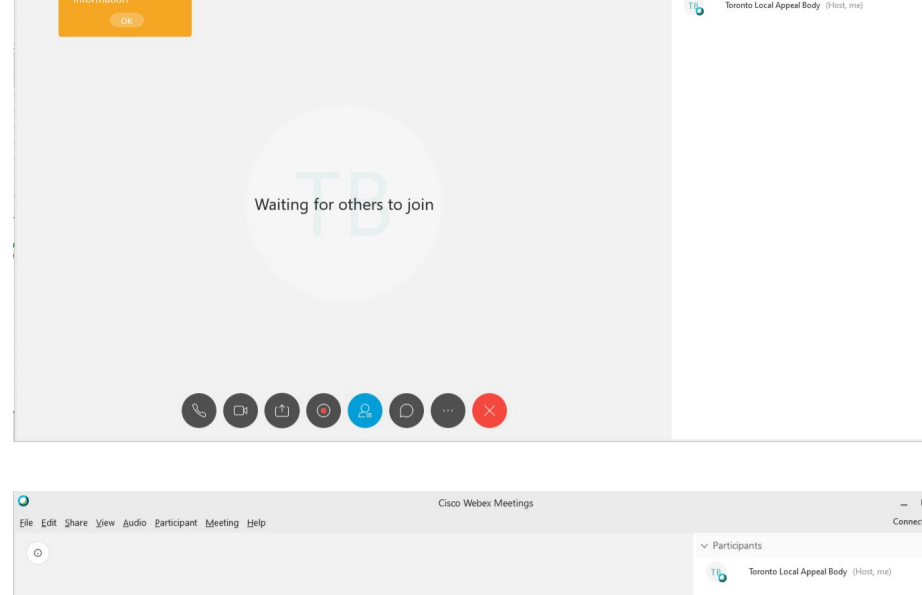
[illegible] information

OK

TB Toronto Local Appeal Body (Host, me)

TB

Waiting for others to join

Cisco Webex Meetings

File Edit Share View Audio Participant Meeting Help

Connec

Participants

TB Toronto Local Appeal Body (Host, me)